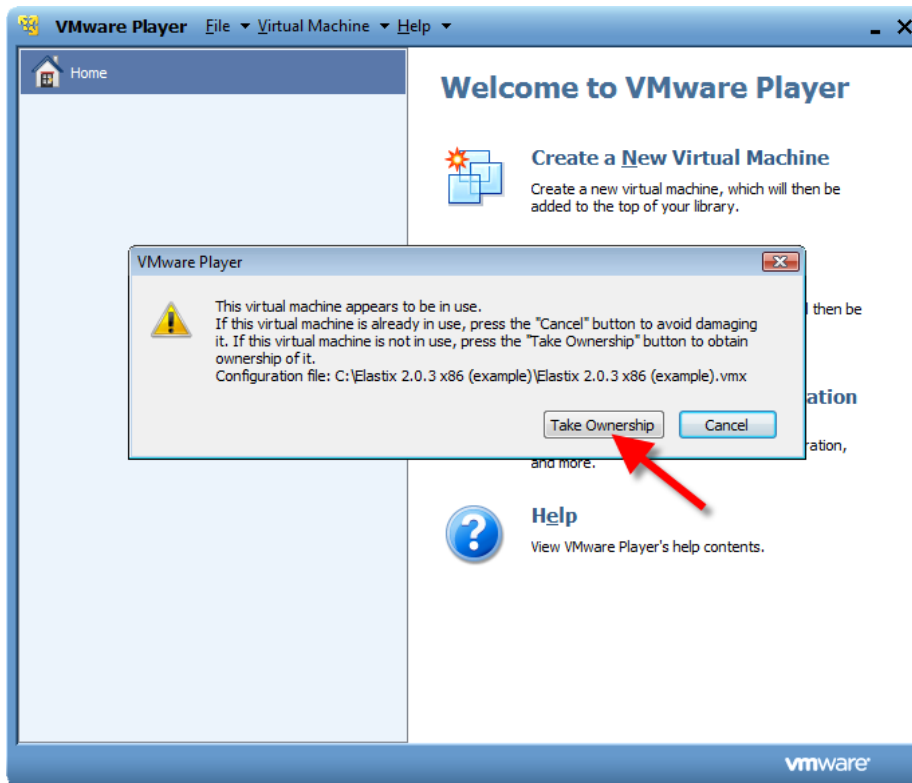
VMware Player File Virtual Machine Help

Home

Welcome to VMware Player

Create a New Virtual Machine
Create a new virtual machine, which will then be added to the top of your library.

l then be

ation

ration,
and more.

Help
View VMware Player's help contents.

VMware Player

This virtual machine appears to be in use.
If this virtual machine is already in use, press the "Cancel" button to avoid damaging it. If this virtual machine is not in use, press the "Take Ownership" button to obtain ownership of it.
Configuration file: C:\Elastix 2.0.3 x86 (example)\Elastix 2.0.3 x86 (example).vmx

Take Ownership
Cancel

vmware